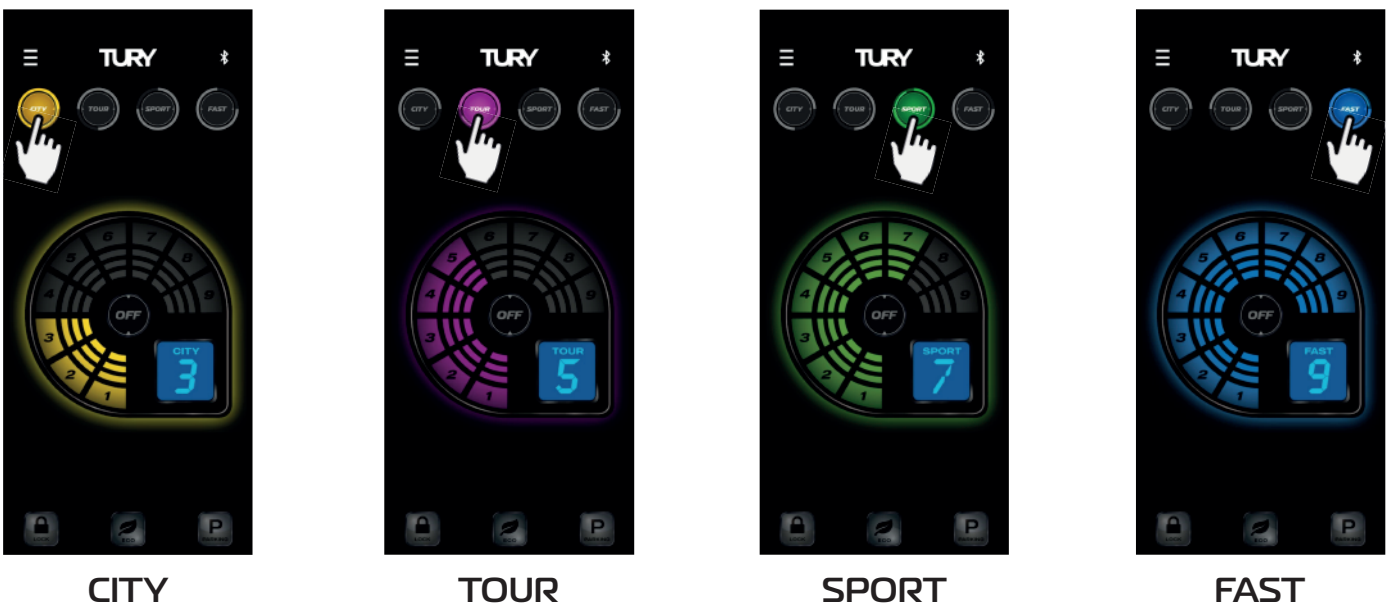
TURY
CITY TOUR SPORT FAST
6 7
5 8
4 9
OFF
3
2
1
CITY
3
LOCK ECO P PARKING

CITY

TURY
CITY TOUR SPORT FAST
6 7
5 8
4 9
OFF
3
2
1
TOUR
5
LOCK ECO P PARKING

TOUR

TURY
CITY TOUR SPORT FAST
6 7
5 8
4 9
OFF
3
2
1
SPORT
7
LOCK ECO P PARKING

SPORT

TURY
CITY TOUR SPORT FAST
6 7
5 8
4 9
OFF
3
2
1
FAST
9
LOCK ECO P PARKING

FAST